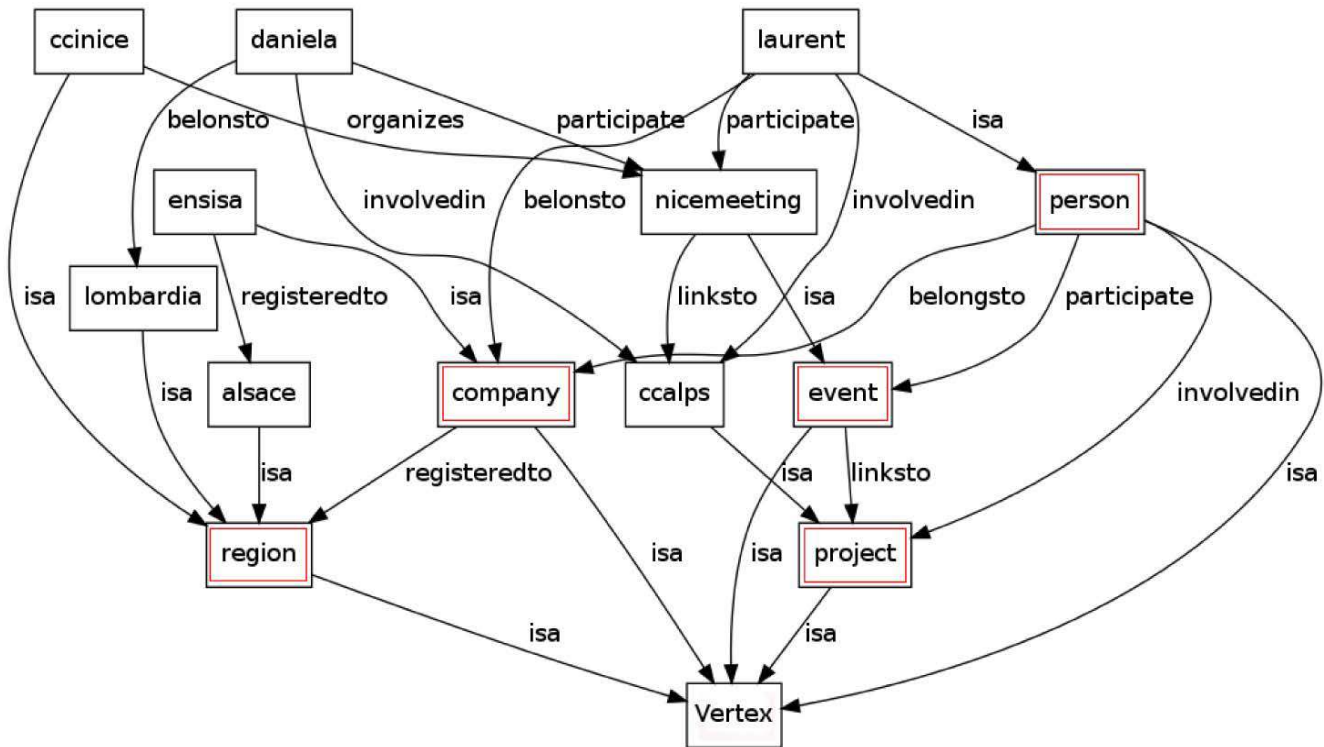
ccinice
daniela
laurent
belonsto
organizes
participate
participate
isa
ensisa
involvedin
belonsto
nicemeeting
involvedin
person
isa
lombardia
registeredto
isa
linksto
isa
belongsto
participate
isa
alsace
company
ccalps
event
involvedin
isa
registeredto
isa
linksto
isa
region
isa
isa
project
isa
isa
Vertex